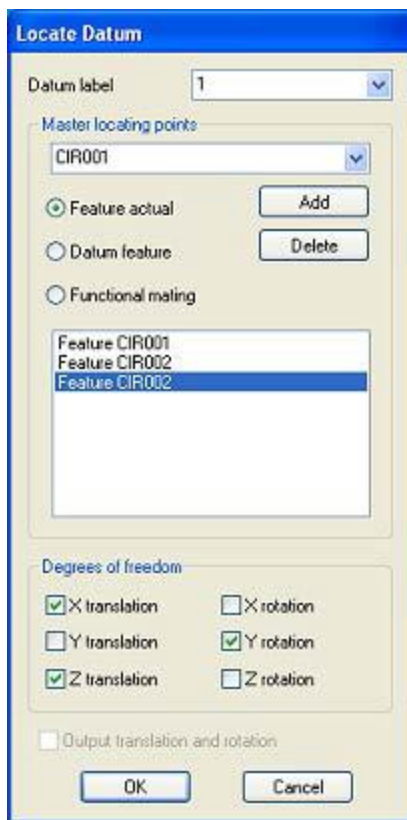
Locate Datum

Datum label 1

Master locating points

CIR001

Feature actual

Add

Datum feature

Delete

Functional mating

Feature CIR001
Feature CIR002
Feature CIR002

Degrees of freedom

X translation

X rotation

Y translation

Y rotation

Z translation

Z rotation

Output translation and rotation

OK

Cancel